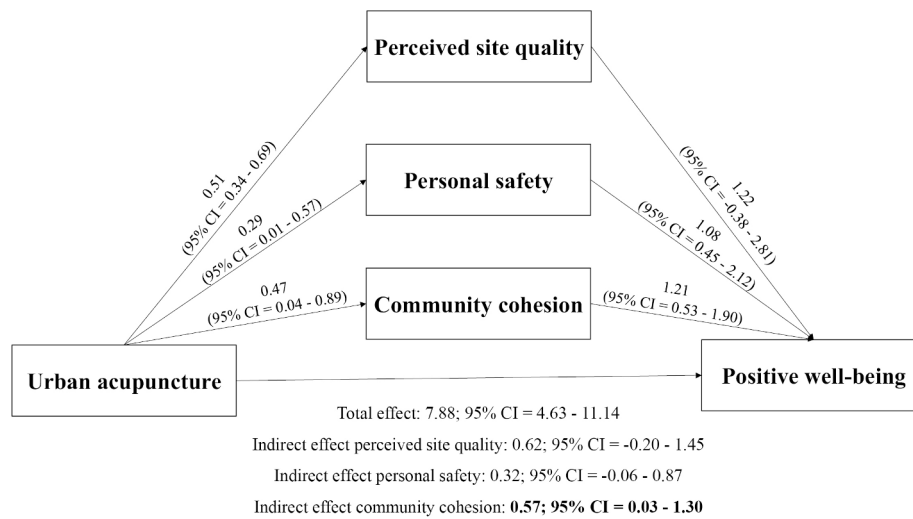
Perceived site quality

Personal safety

Community cohesion

Urban acupuncture

Positive well-being

0.51
(95% CI = 0.34 - 0.69)

0.29
(95% CI = 0.01 - 0.57)

0.47
(95% CI = 0.04 - 0.89)

1.22
(95% CI = -0.38 - 2.81)

1.08
(95% CI = 0.45 - 2.12)

1.21
(95% CI = 0.53 - 1.90)

Total effect: 7.88; 95% CI = 4.63 - 11.14

Indirect effect perceived site quality: 0.62; 95% CI = -0.20 - 1.45

Indirect effect personal safety: 0.32; 95% CI = -0.06 - 0.87

Indirect effect community cohesion: **0.57; 95% CI = 0.03 - 1.30**